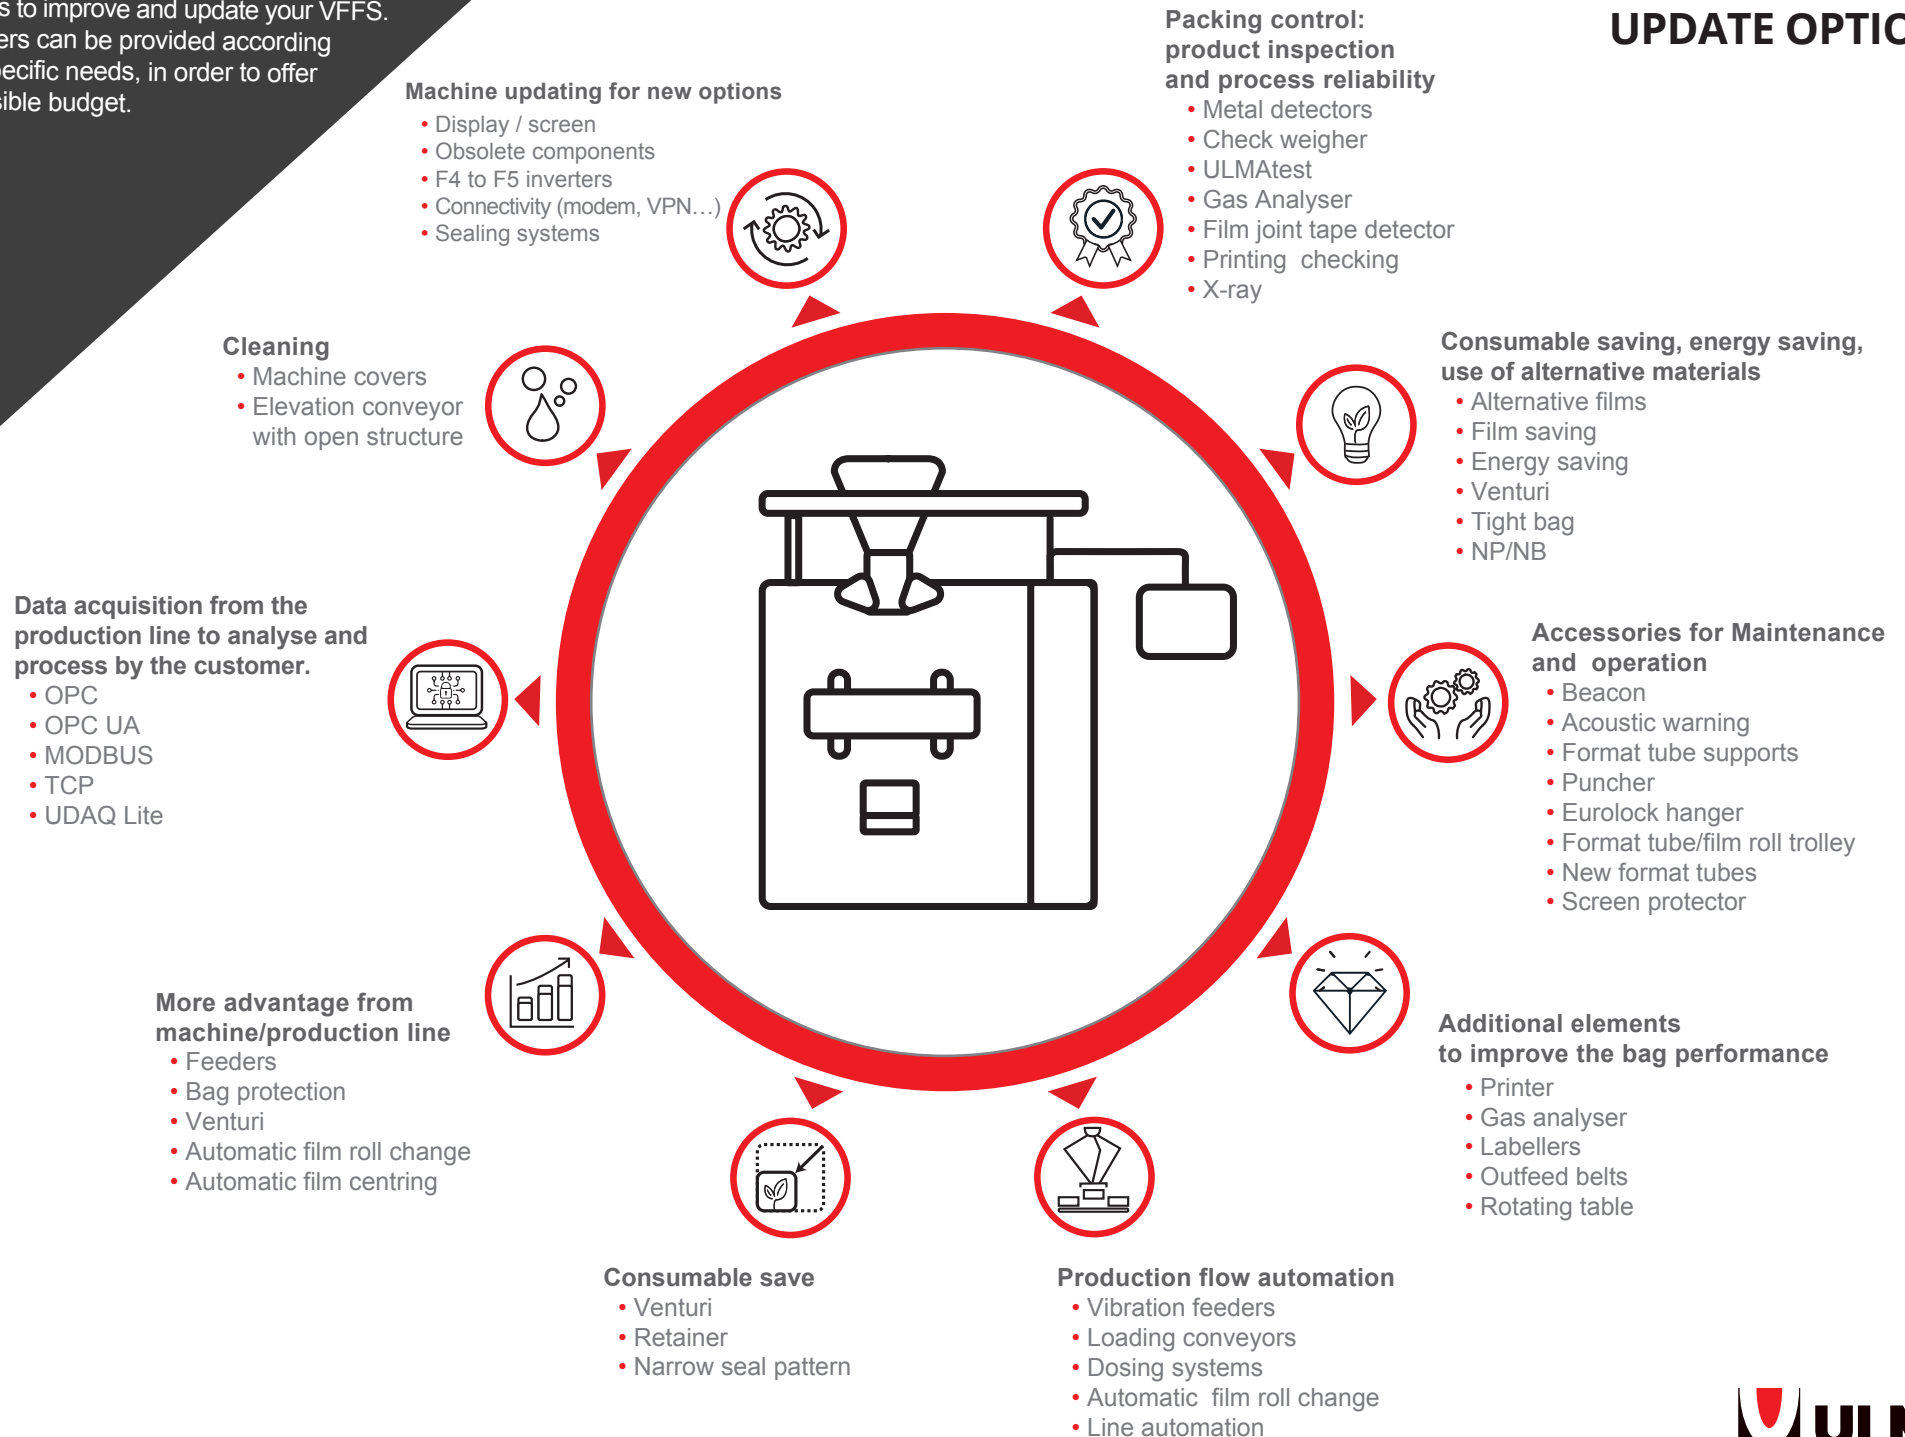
s to improve and update your VFFS. ers can be provided according ecific needs, in order to offer sible budget.

UPDATE OPTIC

Machine updating for new options
• Display / screen
• Obsolete components
• F4 to F5 inverters
• Connectivity (modem, VPN…)
• Sealing systems

Packing control: product inspection and process reliability
• Metal detectors
• Check weigher
• ULMAtest
• Gas Analyser
• Film joint tape detector
• Printing checking
• X-ray

Cleaning
• Machine covers
• Elevation conveyor with open structure

Consumable saving, energy saving, use of alternative materials
• Alternative films
• Film saving
• Energy saving
• Venturi
• Tight bag
• NP/NB

Data acquisition from the production line to analyse and process by the customer.
• OPC
• OPC UA
• MODBUS
• TCP
• UDAQ Lite

Accessories for Maintenance and operation
• Beacon
• Acoustic warning
• Format tube supports
• Puncher
• Eurolock hanger
• Format tube/film roll trolley
• New format tubes
• Screen protector

More advantage from machine/production line
• Feeders
• Bag protection
• Venturi
• Automatic film roll change
• Automatic film centring

Additional elements to improve the bag performance
• Printer
• Gas analyser
• Labellers
• Outfeed belts
• Rotating table

Consumable save
• Venturi
• Retainer
• Narrow seal pattern

Production flow automation
• Vibration feeders
• Loading conveyors
• Dosing systems
• Automatic film roll change
• Line automation